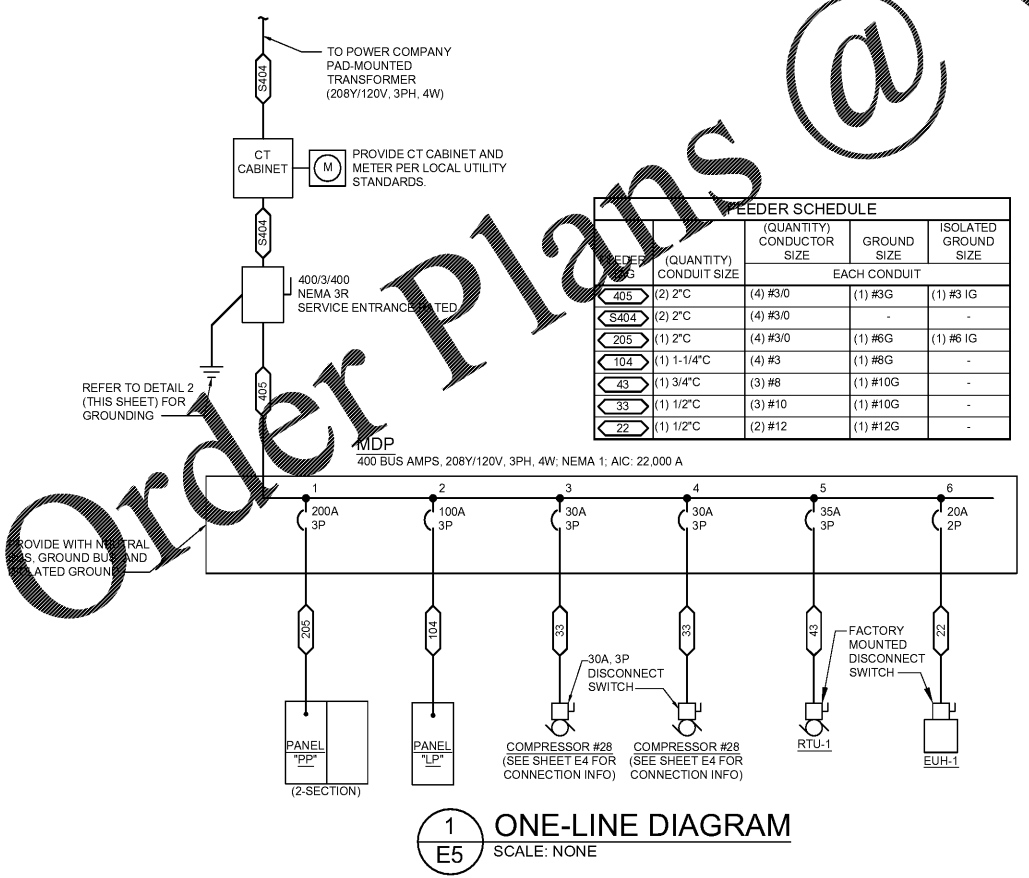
Order Plans @

TO POWER COMPANY PAD-MOUNTED TRANSFORMER (208Y/120V, 3PH, 4W)

S404

CT CABINET

M

PROVIDE CT CABINET AND METER PER LOCAL UTILITY STANDARDS.

S404

400/3/400
NEMA 3R
SERVICE ENTRANCE RATED

REFER TO DETAIL 2 (THIS SHEET) FOR GROUNDING

405

| FEEDER SCHEDULE | | | | |
|---|---|---|---|---|
| FEEDER TAG | (QUANTITY) CONDUIT SIZE | (QUANTITY) CONDUCTOR SIZE | GROUND SIZE | ISOLATED GROUND SIZE |
| | | EACH CONDUIT | | |
| 405 | (2) 2"C | (4) #3/0 | (1) #3G | (1) #3 IG |
| S404 | (2) 2"C | (4) #3/0 | - | - |
| 205 | (1) 2"C | (4) #3/0 | (1) #6G | (1) #6 IG |
| 104 | (1) 1-1/4"C | (4) #3 | (1) #8G | - |
| 43 | (1) 3/4"C | (3) #8 | (1) #10G | - |
| 33 | (1) 1/2"C | (3) #10 | (1) #10G | - |
| 22 | (1) 1/2"C | (2) #12 | (1) #12G | - |

MDP
400 BUS AMPS, 208Y/120V, 3PH, 4W; NEMA 1; AIC: 22,000 A

1 200A 3P
2 100A 3P
3 30A 3P
4 30A 3P
5 35A 3P
6 20A 2P

PROVIDE WITH NEUTRAL BUS, GROUND BUS AND ISOLATED GROUND

205
104
33
33
43
22

30A, 3P DISCONNECT SWITCH

FACTORY MOUNTED DISCONNECT SWITCH

PANEL "PP"
(2-SECTION)

PANEL "LP"

COMPRESSOR #28 (SEE SHEET E4 FOR CONNECTION INFO)

COMPRESSOR #28 (SEE SHEET E4 FOR CONNECTION INFO)

RTU-1

EUH-1

1
E5
ONE-LINE DIAGRAM
SCALE: NONE